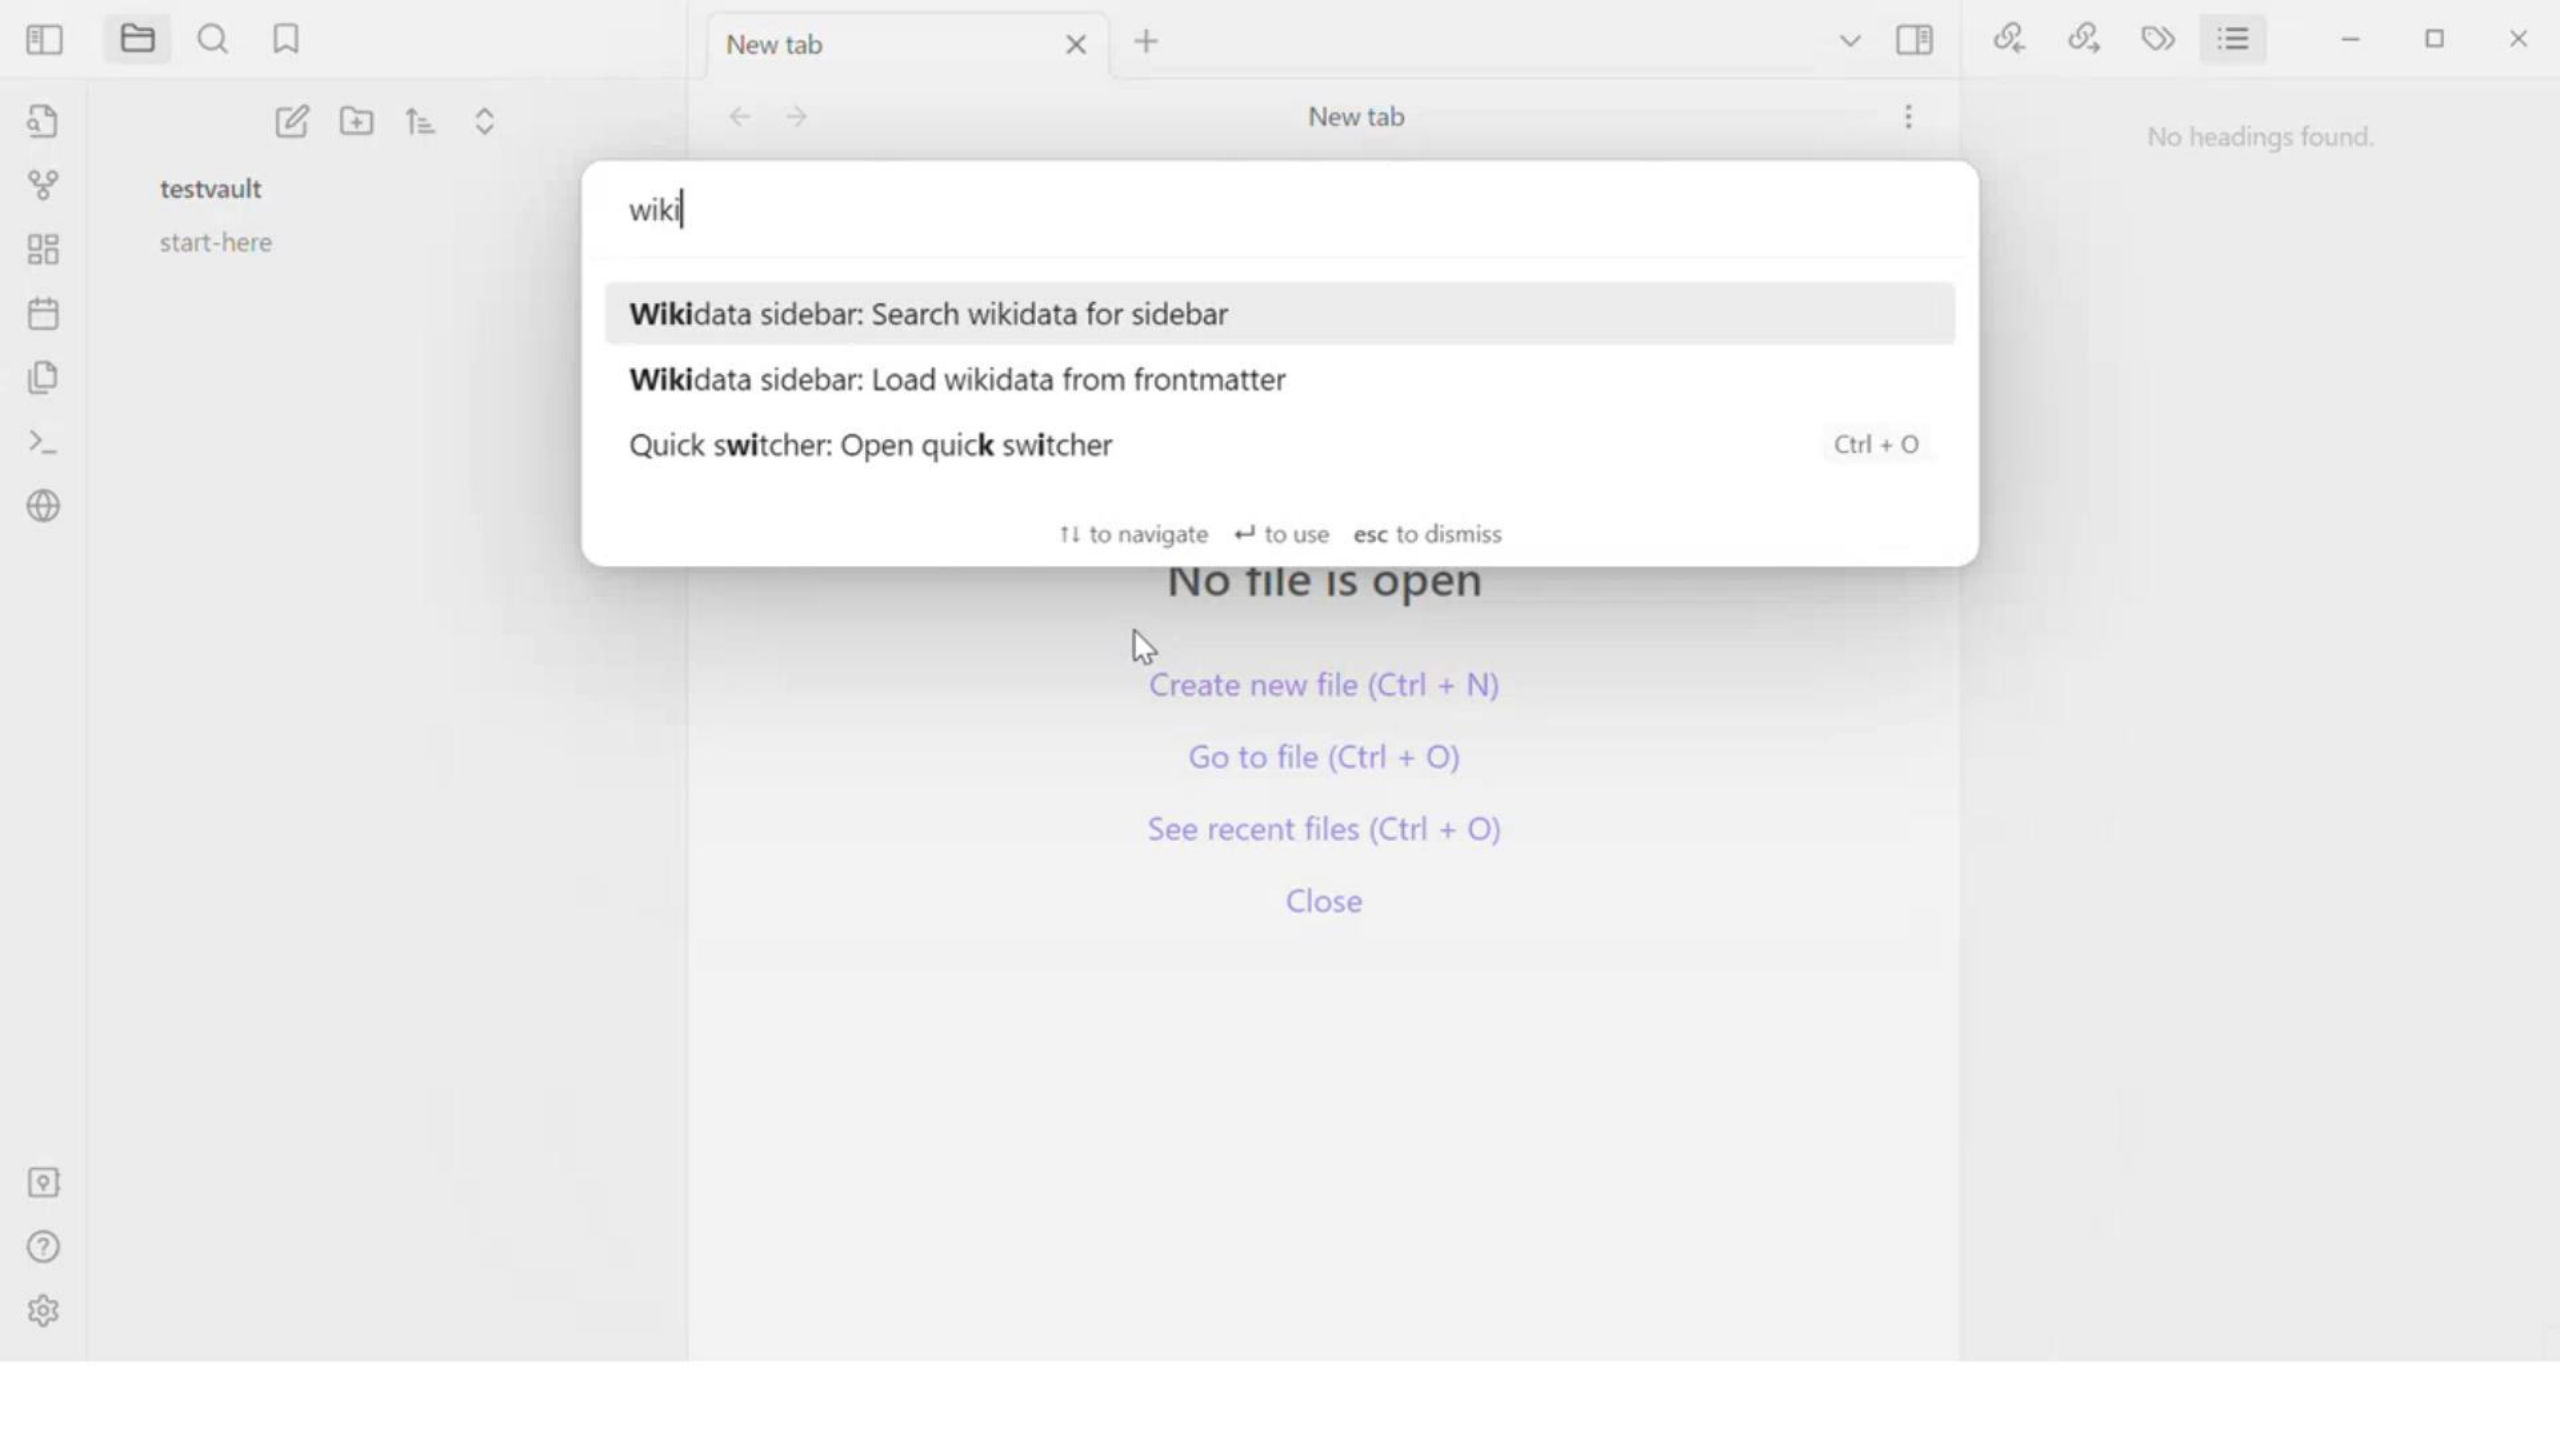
New tab

New tab

No headings found.

testvault

start-here

wiki

Wikidata sidebar: Search wikidata for sidebar

Wikidata sidebar: Load wikidata from frontmatter

Quick switcher: Open quick switcher Ctrl + O

↑↓ to navigate ↵ to use esc to dismiss

No file is open

Create new file (Ctrl + N)

Go to file (Ctrl + O)

See recent files (Ctrl + O)

Close